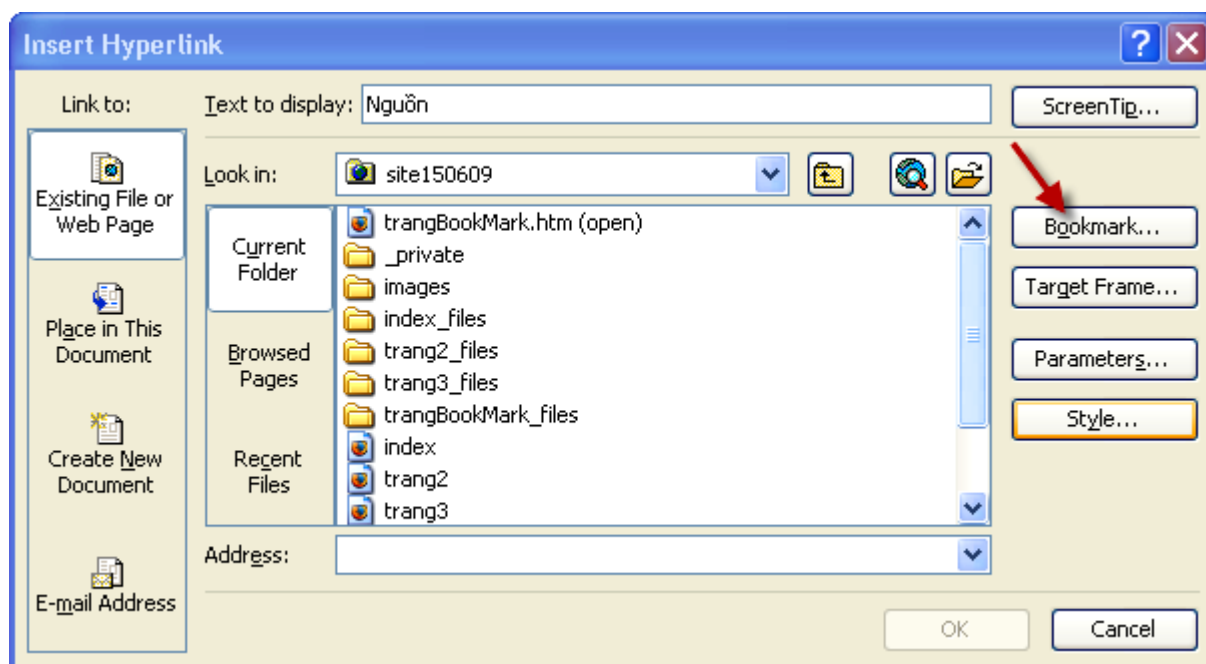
Insert Hyperlink

Link to:

Existing File or Web Page

Place in This Document

Create New Document

E-mail Address

Text to display: Nguồn

ScreenTip...

Look in: site150609

Current Folder

Browsed Pages

Recent Files

trangBookMark.htm (open)
_private
images
index_files
trang2_files
trang3_files
trangBookMark_files
index
trang2
trang3

Bookmark...

Target Frame...

Parameters...

Style...

Address:

OK

Cancel